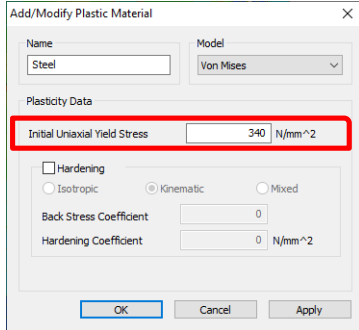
Add/Modify Plastic Material

Name
Steel

Model
Von Mises

Plasticity Data

Initial Uniaxial Yield Stress 340 N/mm^2

Hardening

Isotropic
Kinematic
Mixed

Back Stress Coefficient 0

Hardening Coefficient 0 N/mm^2

OK
Cancel
Apply